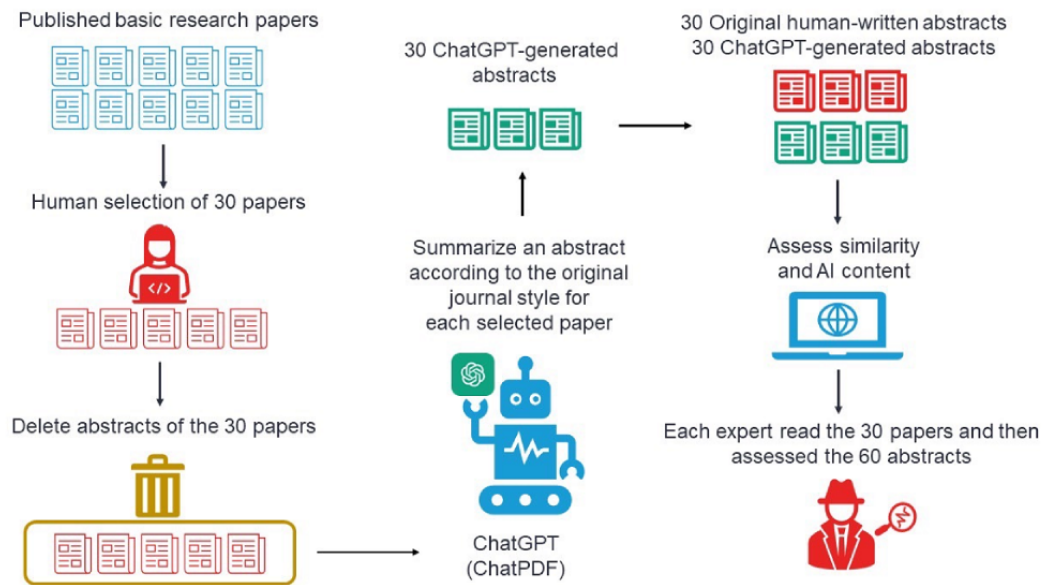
Published basic research papers

Human selection of 30 papers

Delete abstracts of the 30 papers

30 ChatGPT-generated abstracts

Summarize an abstract according to the original journal style for each selected paper

ChatGPT (ChatPDF)

30 Original human-written abstracts
30 ChatGPT-generated abstracts

Assess similarity and AI content

Each expert read the 30 papers and then assessed the 60 abstracts